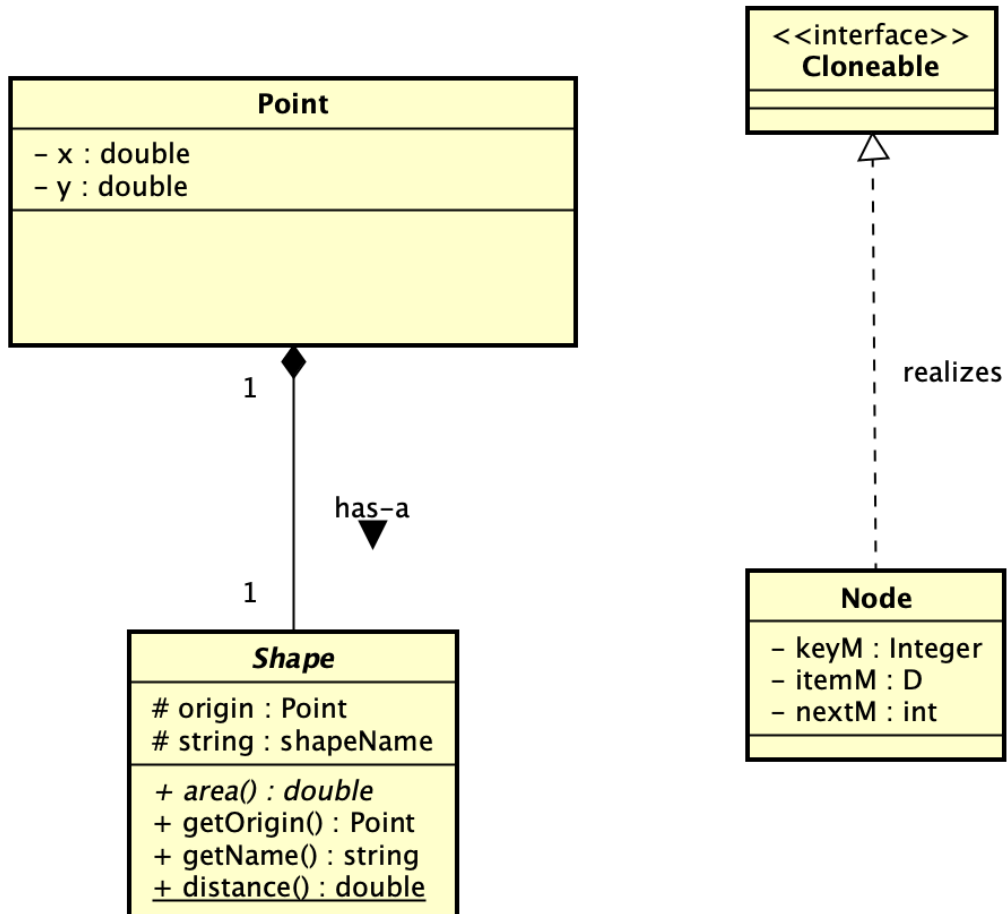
Point
– x : double
– y : double

1

has–a

1

Shape
# origin : Point
# string : shapeName
+ area() : double
+ getOrigin() : Point
+ getName() : string
+ distance() : double

<<interface>>
Cloneable

realizes

Node
– keyM : Integer
– itemM : D
– nextM : int